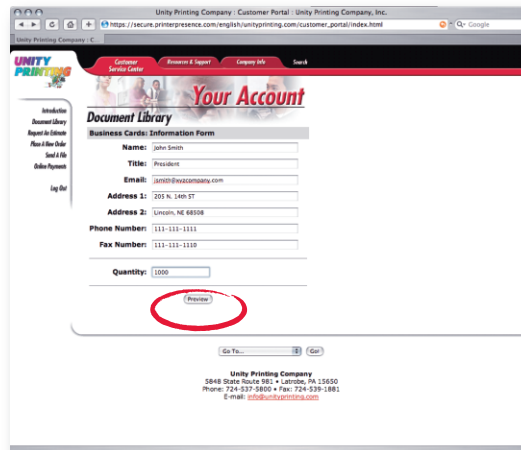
Unity Printing Company : Customer Portal : Unity Printing Company, Inc.

https://secure.printerpresence.com/english/unityprinting.com/customer_portal/index.html

Google

Unity Printing Company : C

UNITY PRINTING

Customer Service Center

Resources & Support

Company Info

Search

Your Account

Introduction
Document Library
Request An Estimate
Place A New Order
Send A File
Online Payments

Log Out

Document Library

Business Cards: Information Form

| | |
|---|---|
| Name: | John Smith |
| Title: | President |
| Email: | jsmith@xyzcompany.com |
| Address 1: | 205 N. 14th ST |
| Address 2: | Lincoln, NE 68508 |
| Phone Number: | 111-111-1111 |
| Fax Number: | 111-111-1110 |

Quantity: 1000

Preview

Go To... Go!

Unity Printing Company
5848 State Route 981 • Latrobe, PA 15650
Phone: 724-537-5800 • Fax: 724-539-1881
E-mail: info@unityprinting.com